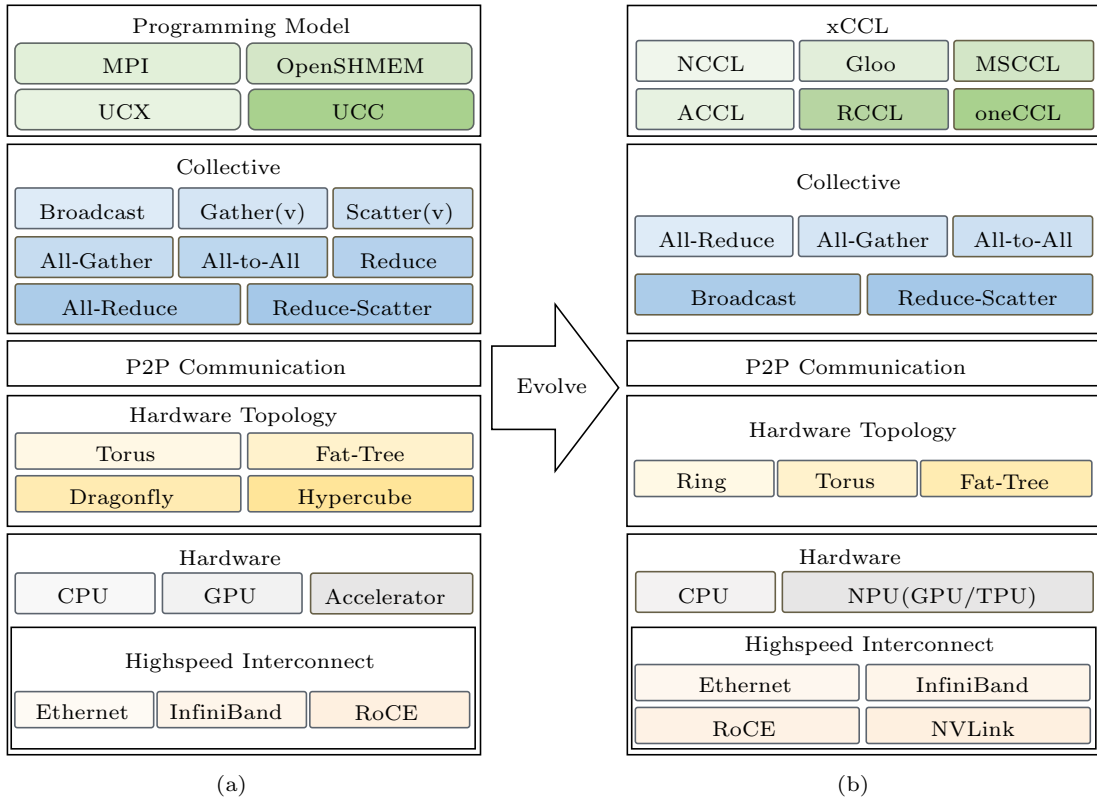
Programming Model

MPI OpenSHMEM

UCX UCC

Collective

Broadcast Gather(v) Scatter(v)

All-Gather All-to-All Reduce

All-Reduce Reduce-Scatter

P2P Communication

Hardware Topology

Torus Fat-Tree

Dragonfly Hypercube

Hardware

CPU GPU Accelerator

Highspeed Interconnect

Ethernet InfiniBand RoCE

(a)

Evolve

xCCL

NCCL Gloo MSCCL

ACCL RCCL oneCCL

Collective

All-Reduce All-Gather All-to-All

Broadcast Reduce-Scatter

P2P Communication

Hardware Topology

Ring Torus Fat-Tree

Hardware

CPU NPU(GPU/TPU)

Highspeed Interconnect

Ethernet InfiniBand

RoCE NVLink

(b)